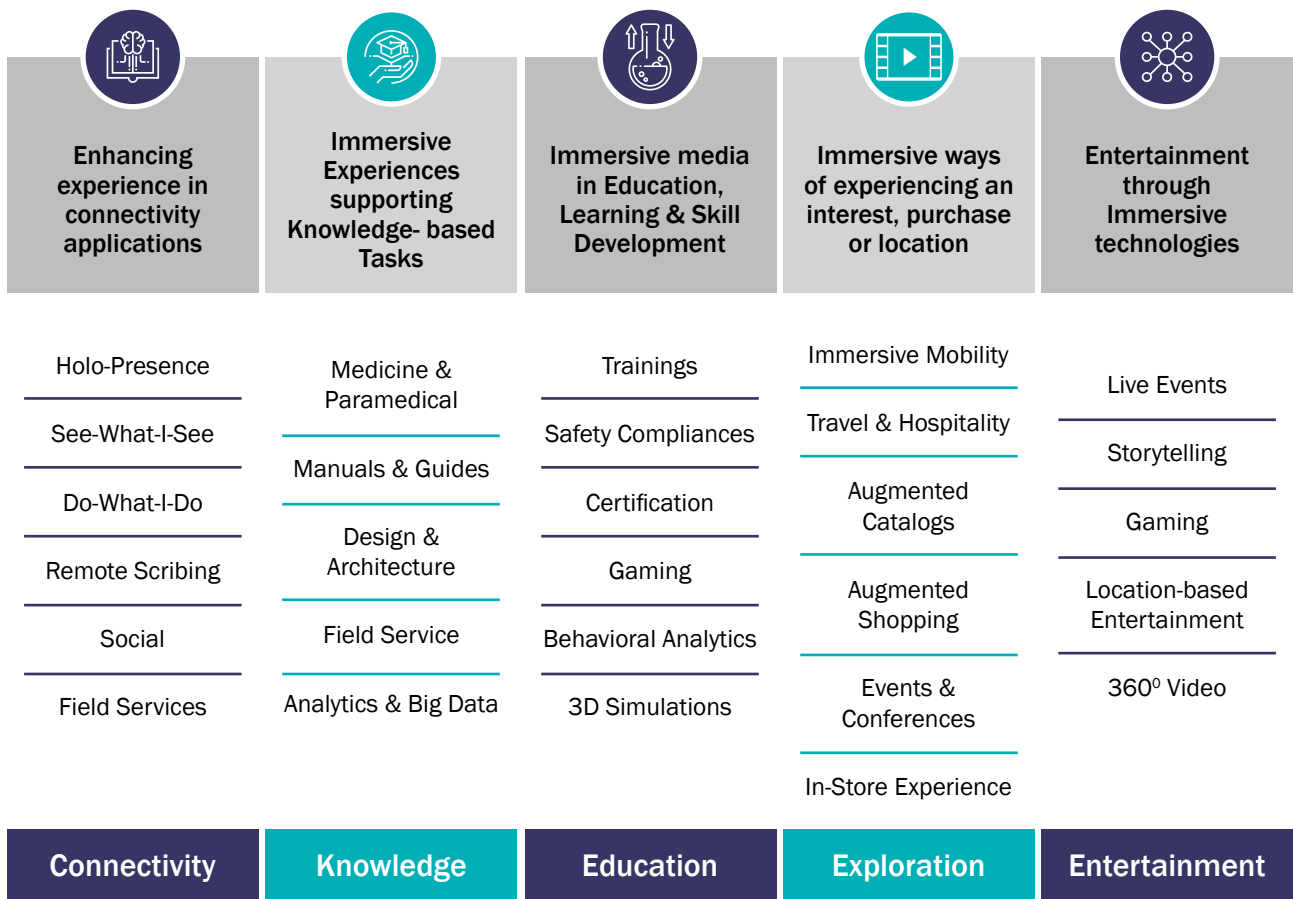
Enhancing experience in connectivity applications

Holo-Presence

See-What-I-See

Do-What-I-Do

Remote Scribing

Social

Field Services

Connectivity

Immersive Experiences supporting Knowledge- based Tasks

Medicine & Paramedical

Manuals & Guides

Design & Architecture

Field Service

Analytics & Big Data

Knowledge

Immersive media in Education, Learning & Skill Development

Trainings

Safety Compliances

Certification

Gaming

Behavioral Analytics

3D Simulations

Education

Immersive ways of experiencing an interest, purchase or location

Immersive Mobility

Travel & Hospitality

Augmented Catalogs

Augmented Shopping

Events & Conferences

In-Store Experience

Exploration

Entertainment through Immersive technologies

Live Events

Storytelling

Gaming

Location-based Entertainment

$360^0$ Video

Entertainment